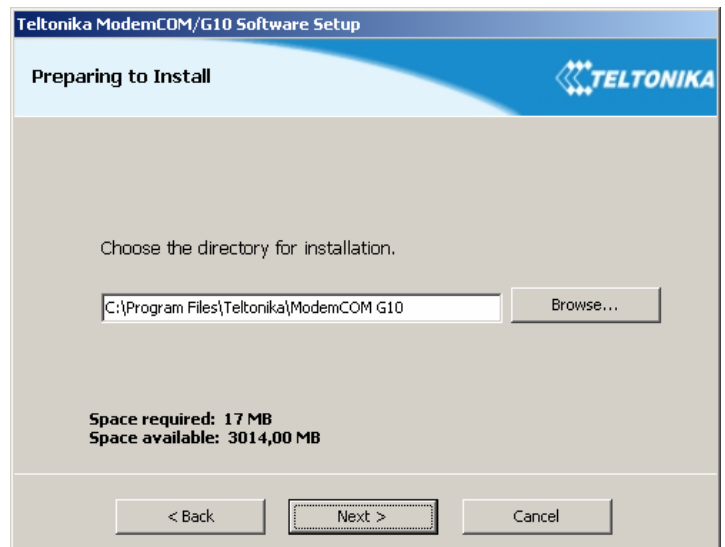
Teltonika ModemCOM/G10 Software Setup

Preparing to Install

TELTONIKA

Choose the directory for installation.

C:\Program Files\Teltonika\ModemCOM G10

Browse...

Space required: 17 MB
Space available: 3014,00 MB

< Back

Next >

Cancel